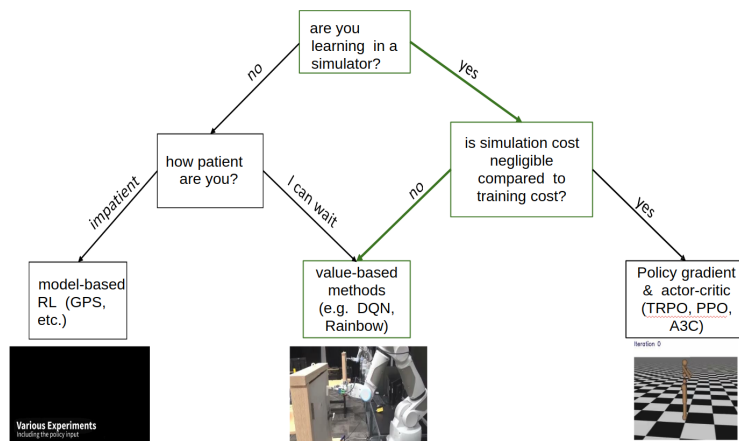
are you learning in a simulator?

no

yes

how patient are you?

is simulation cost negligible compared to training cost?

impatient

I can wait

no

yes

model-based RL (GPS, etc.)

value-based methods (e.g. DQN, Rainbow)

Policy gradient & actor-critic (TRPO, PPO, A3C)

Various Experiments
Including the policy input

Iteration 0